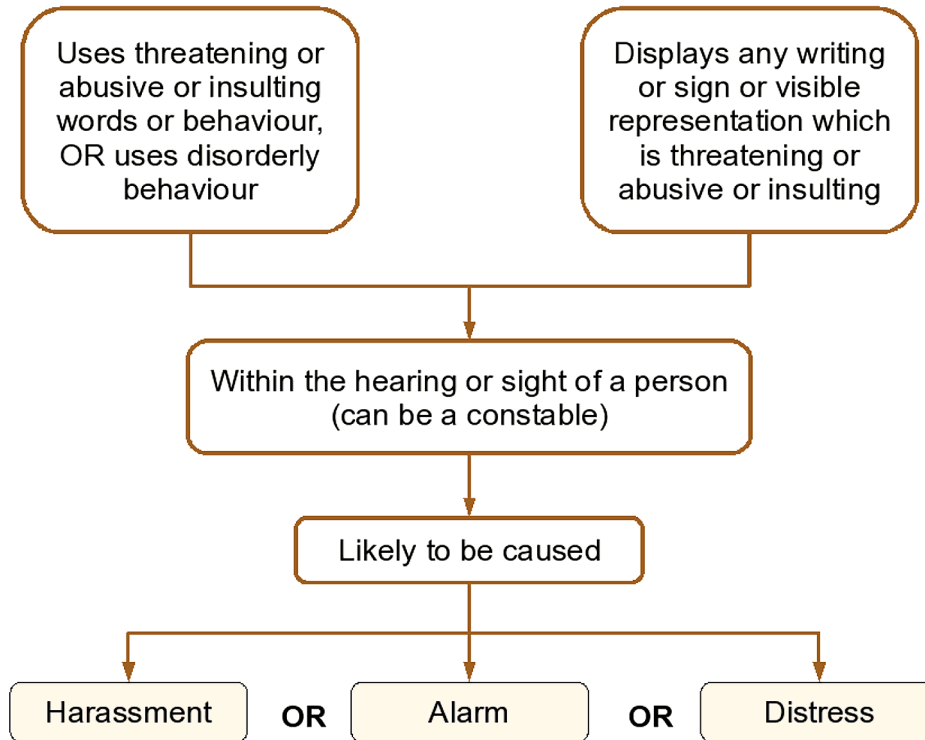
Uses threatening or abusive or insulting words or behaviour, OR uses disorderly behaviour

Displays any writing or sign or visible representation which is threatening or abusive or insulting

Within the hearing or sight of a person (can be a constable)

Likely to be caused

Harassment

OR

Alarm

OR

Distress